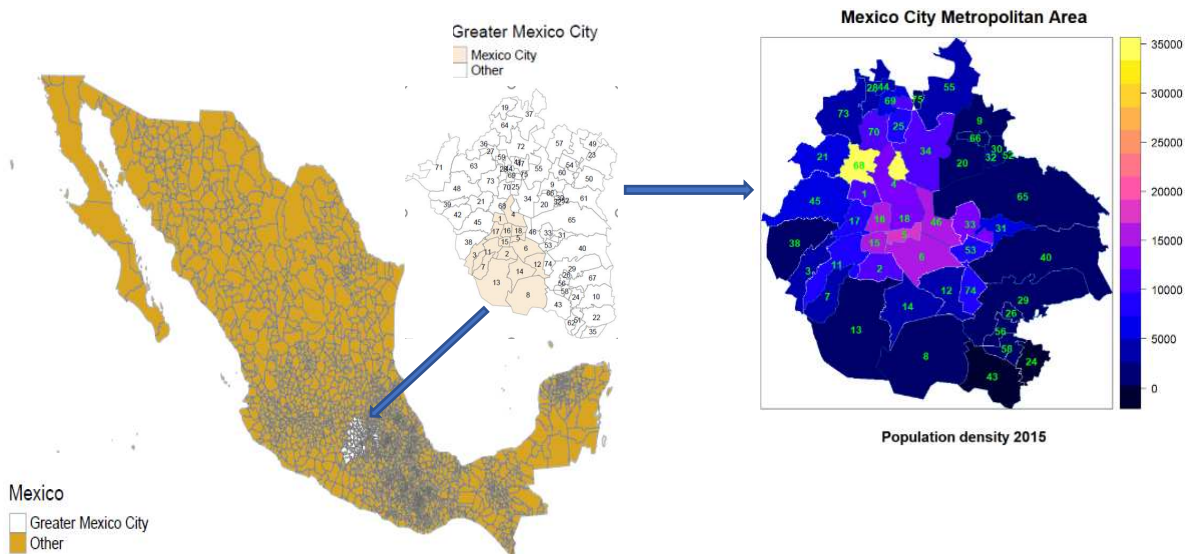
Greater Mexico City
Mexico City
Other

Mexico City Metropolitan Area

35000
30000
25000
20000
15000
10000
5000
0

Population density 2015

Mexico
Greater Mexico City
Other

19 37 64 72 57 49 23 36 27 59 47 63 28 44 68 75 55 54 60 50 71 73 70 25 9 66 48 21 69 34 32 52 61 39 20 30 42 45 1 4 65 18 48 33 31 38 17 16 53 15 5 3 11 2 6 40 7 14 12 74 26 67 13 8 29 56 10 43 58 22 62 24 35

73 28 44 69 55 70 25 9 66 21 68 34 20 32 30 52 4 1 65 45 17 18 18 46 33 31 38 15 5 6 53 40 3 11 2 7 12 74 14 29 26 13 56 58 24 8 43